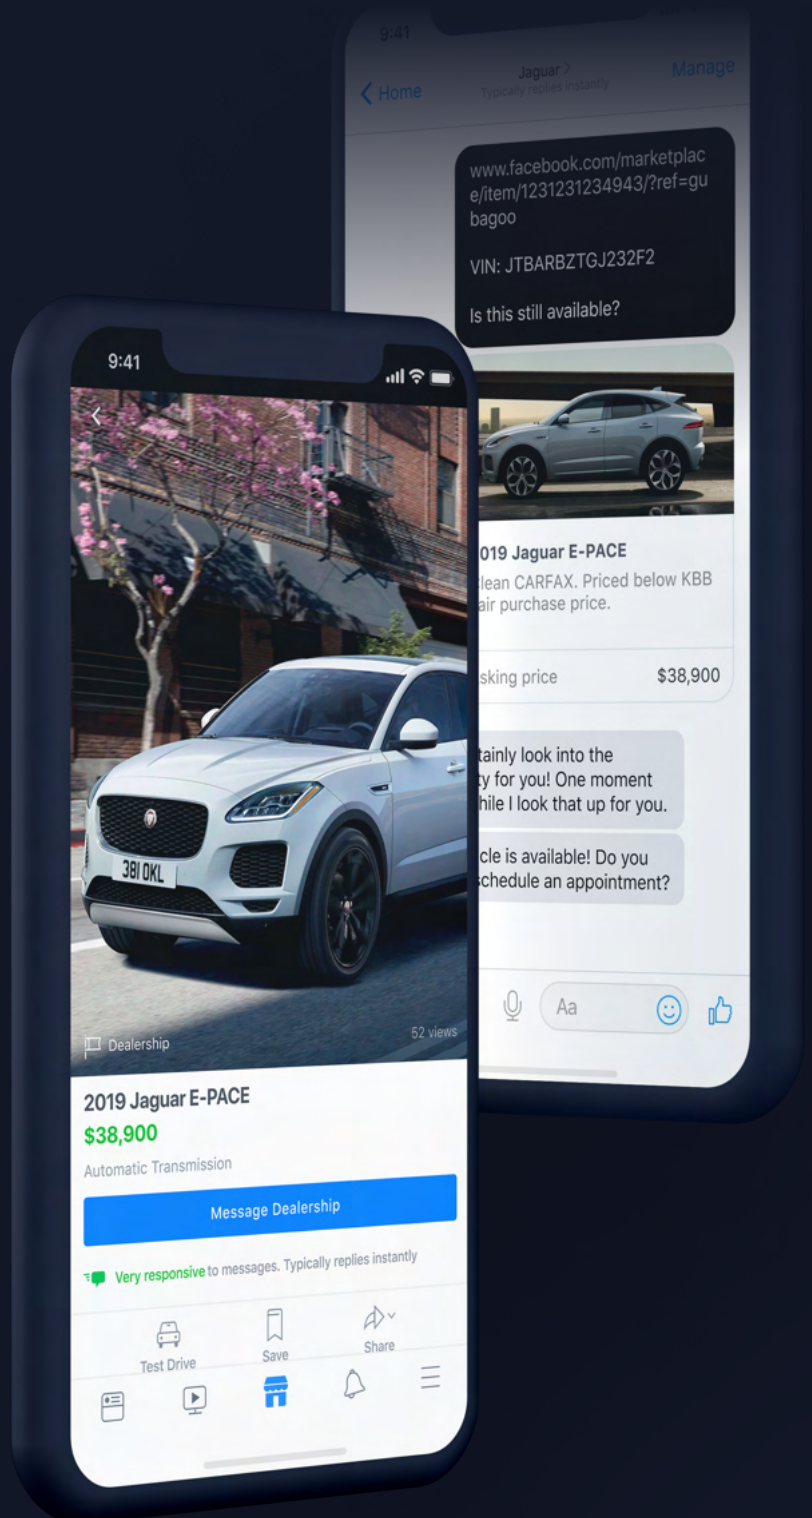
9:41

Home

Jaguar >
Typically replies instantly

Manage

www.facebook.com/marketplace/item/1231231234943/?ref=gubagoo

VIN: JTBARBZTGJ232F2

Is this still available?

019 Jaguar E-PACE
lean CARFAX. Priced below KBB air purchase price.

sking price $38,900

tainly look into the ty for you! One moment hile I look that up for you.

cle is available! Do you schedule an appointment?

Aa

9:41

381 OKL

Dealership

52 views

2019 Jaguar E-PACE
$38,900
Automatic Transmission

Message Dealership

Very responsive to messages. Typically replies instantly

Test Drive

Save

Share